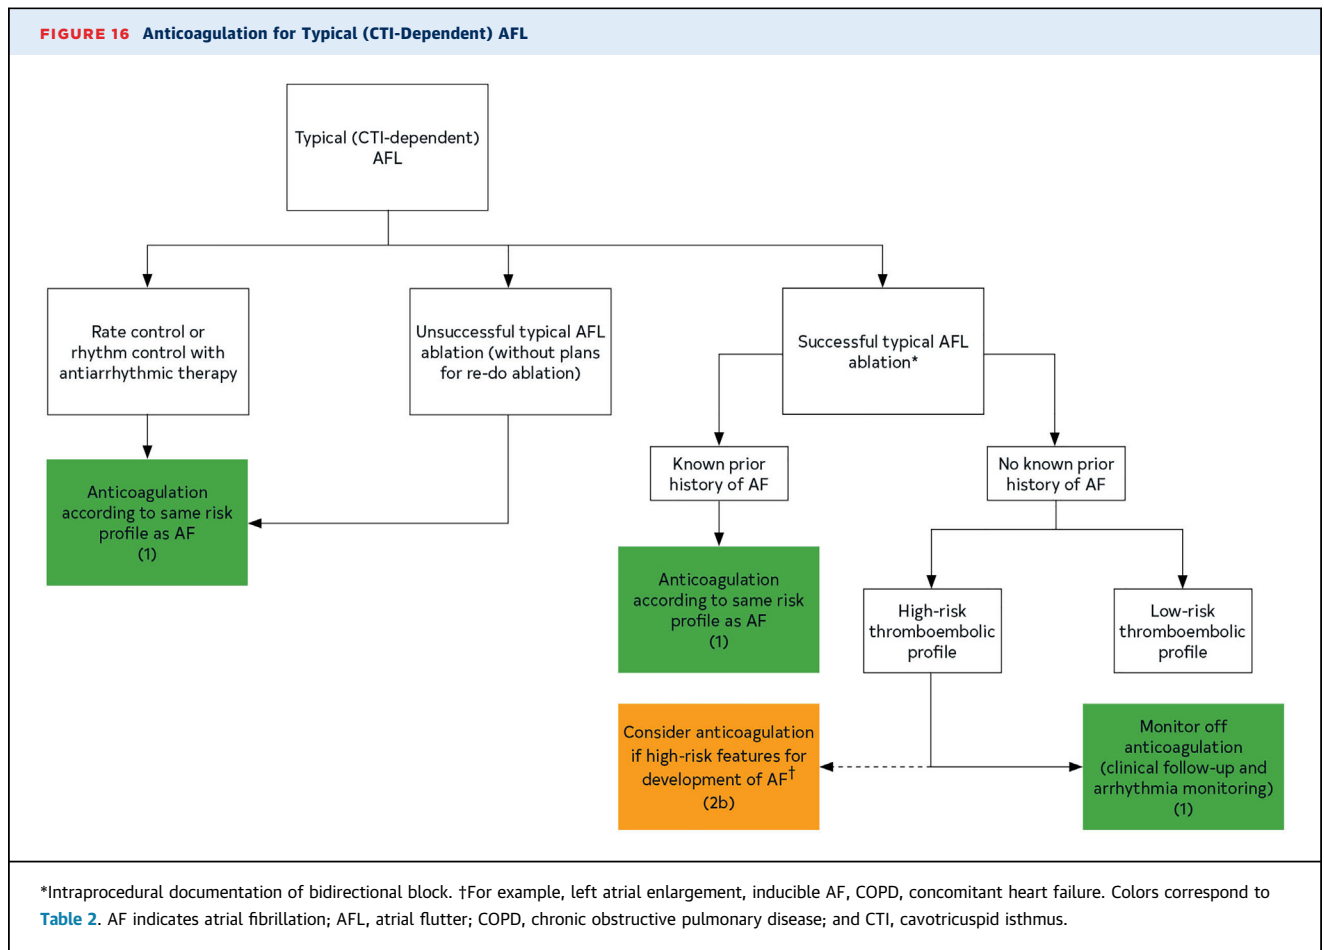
FIGURE 16 Anticoagulation for Typical (CTI-Dependent) AFL

Typical (CTI-dependent) AFL

Rate control or rhythm control with antiarrhythmic therapy

Unsuccessful typical AFL ablation (without plans for re-do ablation)

Successful typical AFL ablation*

Anticoagulation according to same risk profile as AF (1)

Known prior history of AF

No known prior history of AF

Anticoagulation according to same risk profile as AF (1)

High-risk thromboembolic profile

Low-risk thromboembolic profile

Consider anticoagulation if high-risk features for development of AF† (2b)

Monitor off anticoagulation (clinical follow-up and arrhythmia monitoring) (1)

*Intraprocedural documentation of bidirectional block. †For example, left atrial enlargement, inducible AF, COPD, concomitant heart failure. Colors correspond to Table 2. AF indicates atrial fibrillation; AFL, atrial flutter; COPD, chronic obstructive pulmonary disease; and CTI, cavotricuspid isthmus.